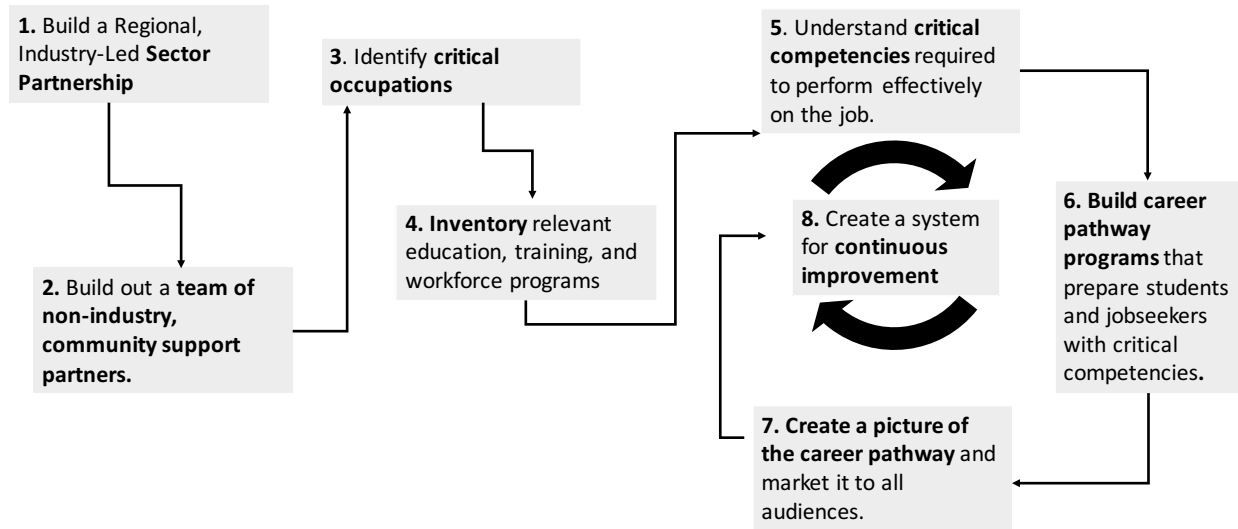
1. Build a Regional, Industry-Led Sector Partnership

2. Build out a team of non-industry, community support partners.

3. Identify critical occupations

4. Inventory relevant education, training, and workforce programs

5. Understand critical competencies required to perform effectively on the job.

6. Build career pathway programs that prepare students and jobseekers with critical competencies.

7. Create a picture of the career pathway and market it to all audiences.

8. Create a system for continuous improvement